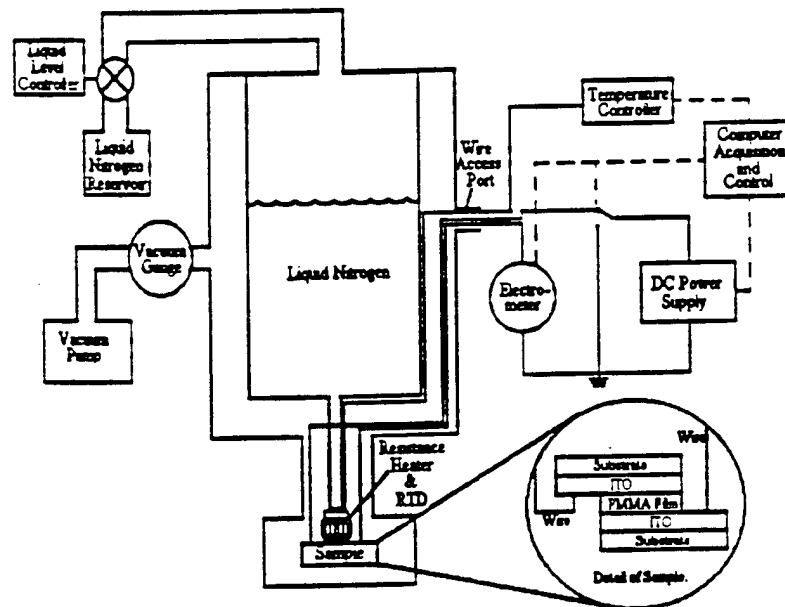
Liquid Level Controller

Liquid Nitrogen Reservoir

Temperature Controller

Computer Acquisition and Control

Wire Access Port

Vacuum Gauge

Liquid Nitrogen

Electrometer

DC Power Supply

Vacuum Pump

Resistance Heater & RTD

Wire

Substrate

ITO

Wire

PMMA Film

ITO

Substrate

Sample

Detail of Sample.